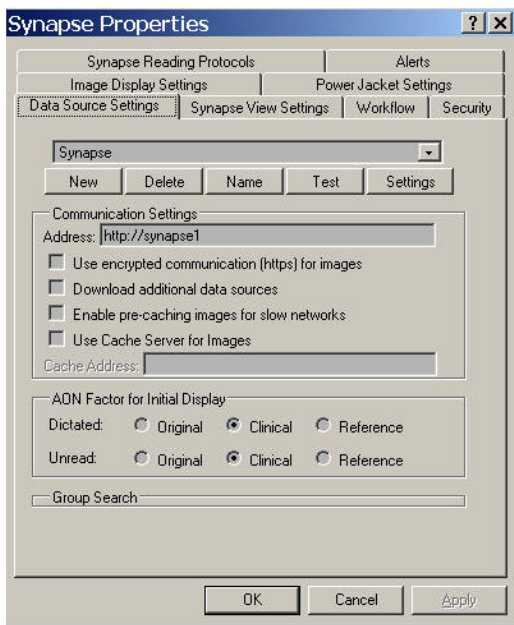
Synapse Properties

?
X

Synapse Reading Protocols
Alerts
Image Display Settings
Power Jacket Settings
Data Source Settings
Synapse View Settings
Workflow
Security

Synapse

New
Delete
Name
Test
Settings

Communication Settings

Address: http://synapse1

Use encrypted communication (https) for images

Download additional data sources

Enable pre-caching images for slow networks

Use Cache Server for Images

Cache Address:

AON Factor for Initial Display

Dictated: Original Clinical Reference

Unread: Original Clinical Reference

Group Search

OK
Cancel
Apply